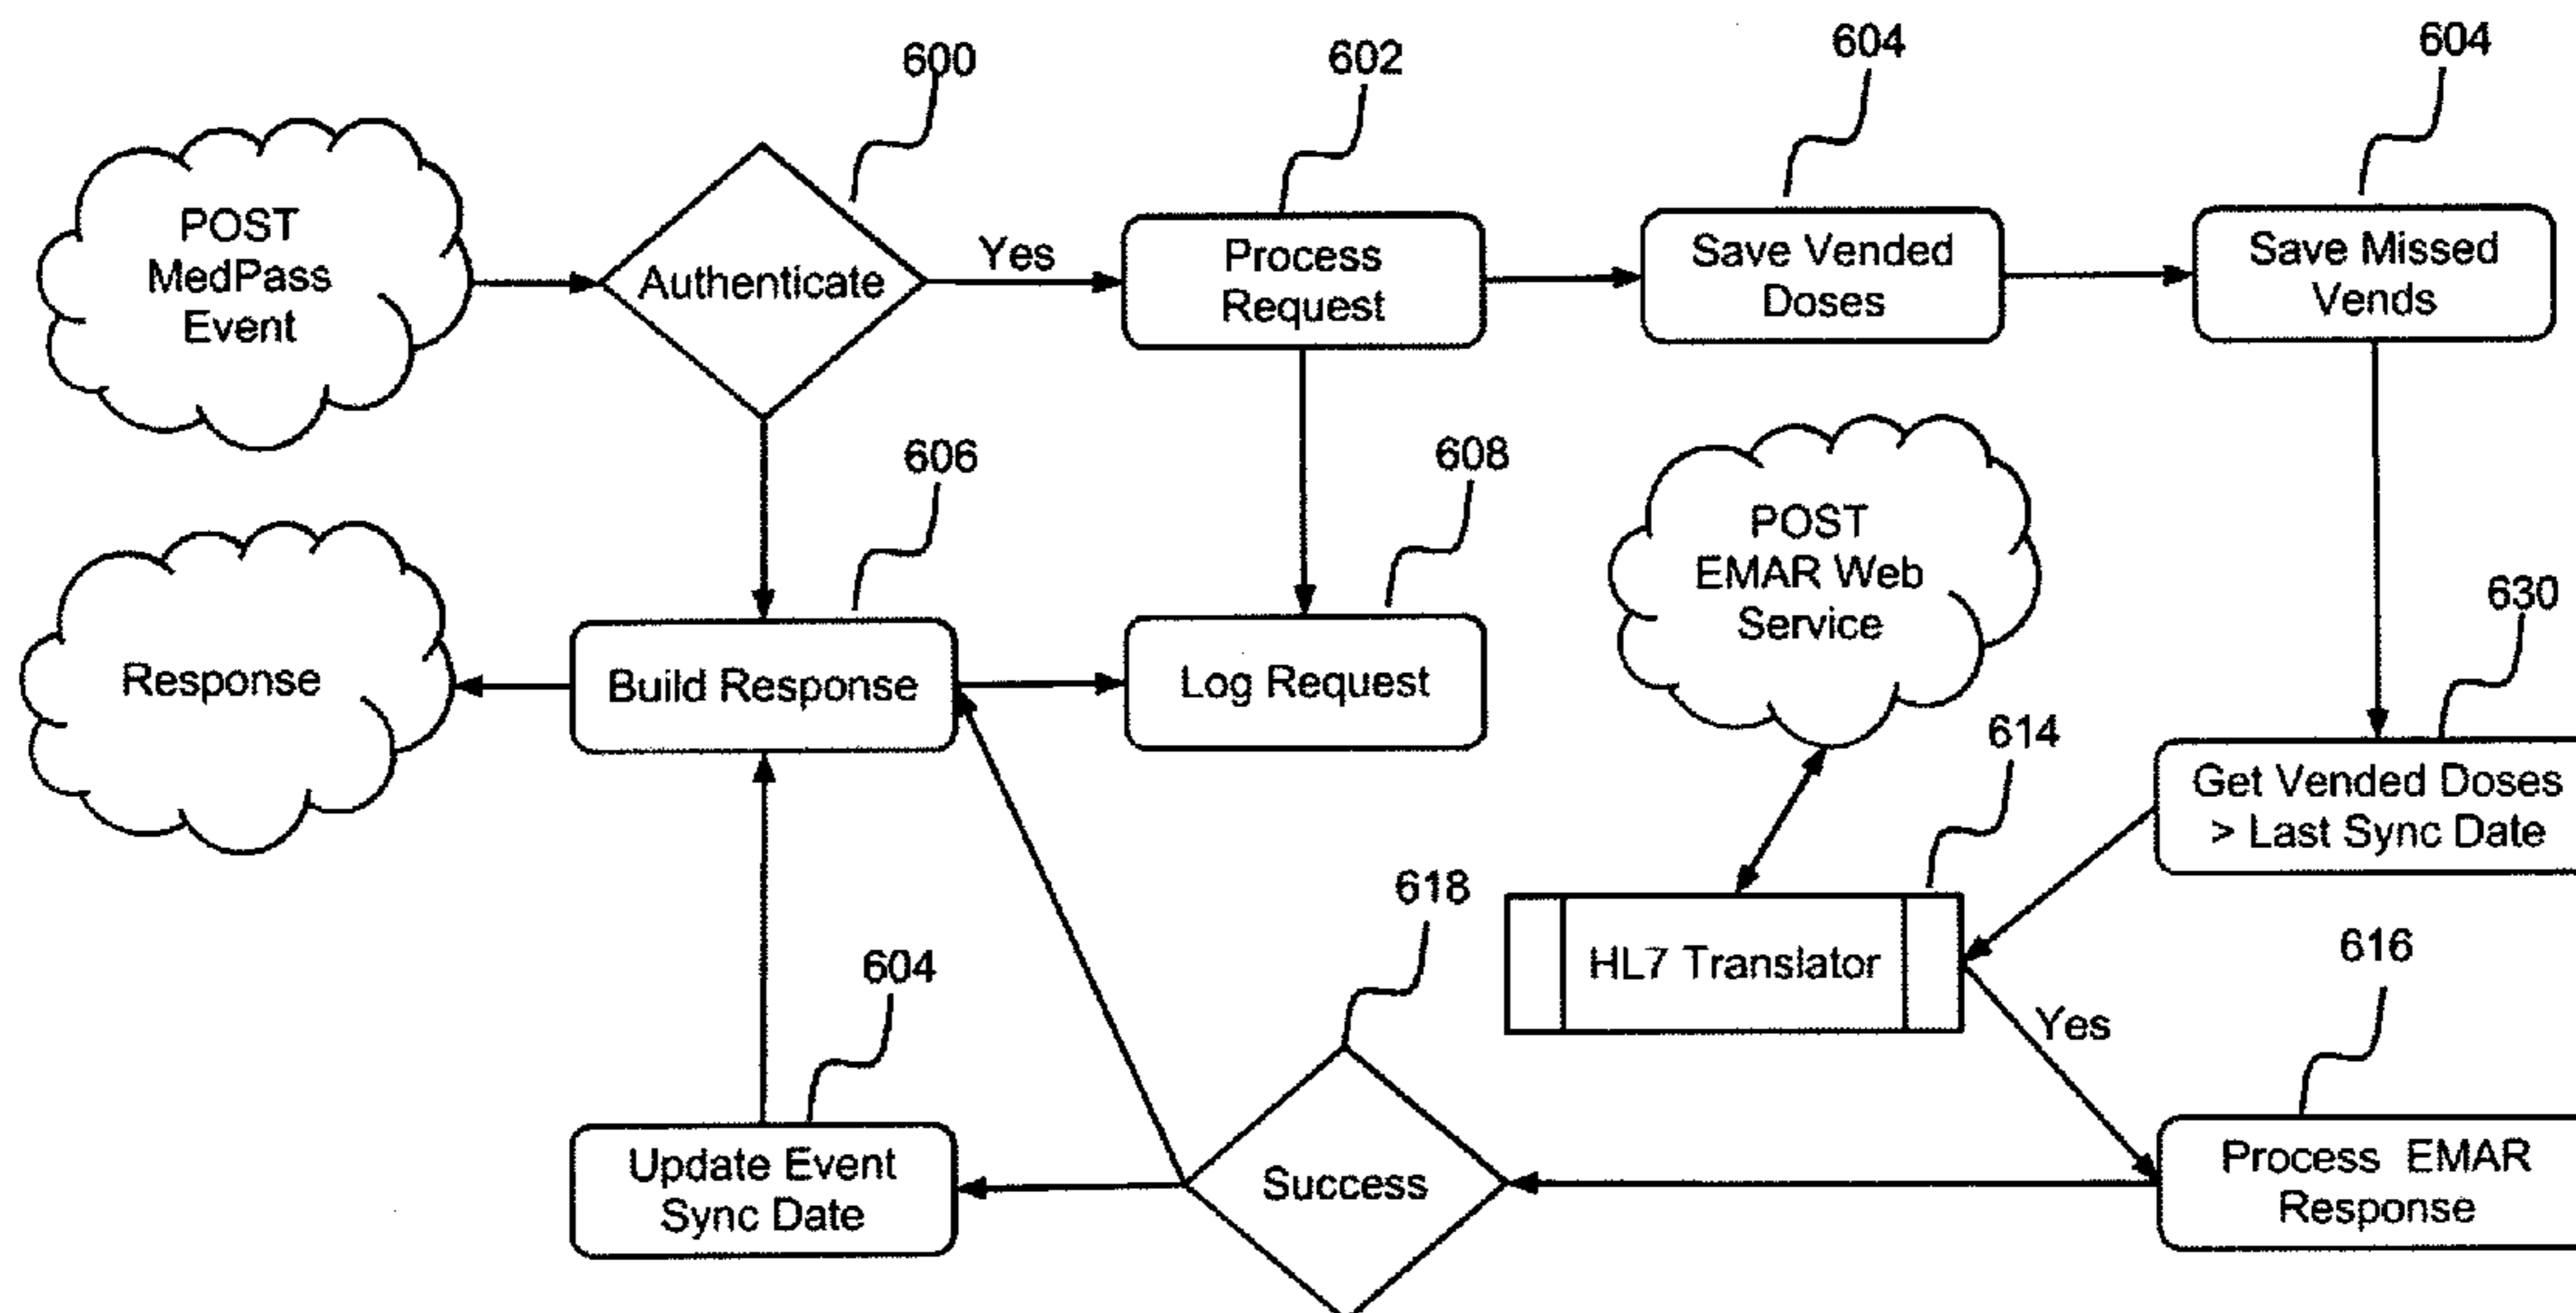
600

602

604

604

POST MedPass Event

Authenticate

Yes

Process Request

Save Vended Doses

Save Missed Vends

606

608

POST EMAR Web Service

630

Response

Build Response

Log Request

614

Get Vended Doses > Last Sync Date

618

HL7 Translator

616

604

Yes

Update Event Sync Date

Success

Process EMAR Response